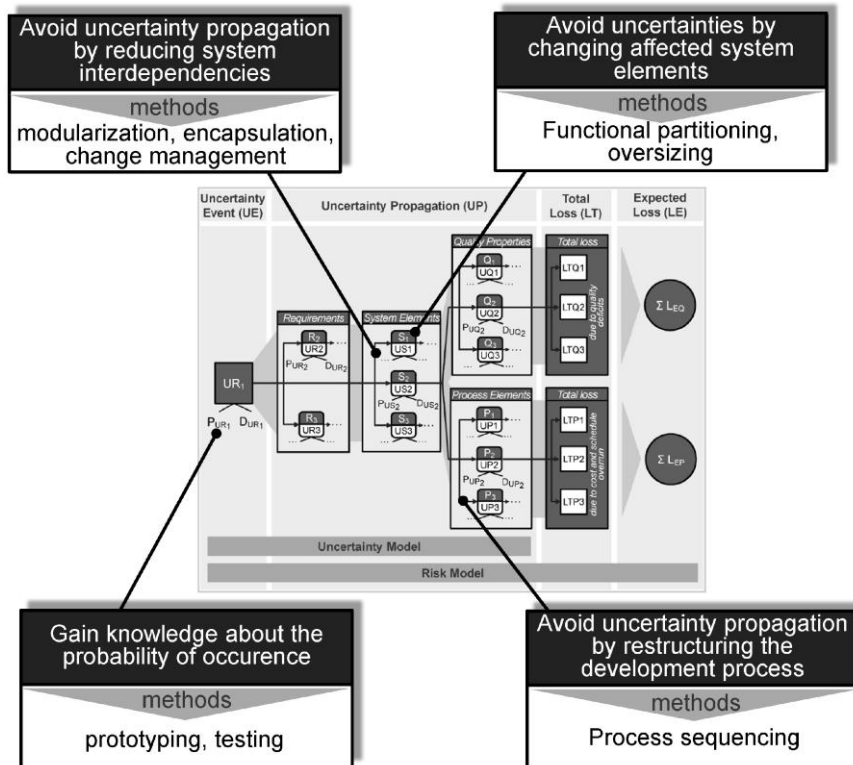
Avoid uncertainty propagation by reducing system interdependencies

methods

modularization, encapsulation, change management

Avoid uncertainties by changing affected system elements

methods

Functional partitioning, oversizing

Uncertainty Event (UE)

Uncertainty Propagation (UP)

Total Loss (LT)

Expected Loss (LE)

Requirements

System Elements

Quality Properties

Total loss

Process Elements

Total loss

$UR_1$

$P_{UR_1}$ $D_{UR_1}$

$R_2$

UR2

$P_{UR_2}$ $D_{UR_2}$

$R_3$

UR3

$S_1$

US1

$S_2$

US2

$P_{US_2}$ $D_{US_2}$

$S_3$

US3

$Q_1$

UQ1

$Q_2$

UQ2

$P_{UQ_2}$ $D_{UQ_2}$

$Q_3$

UQ3

$P_1$

UP1

$P_2$

UP2

$P_{UP_2}$ $D_{UP_2}$

$P_3$

UP3

LTQ1

LTQ2

LTQ3

due to quality deficits

LTP1

LTP2

LTP3

due to cost and schedule overrun

$\Sigma L_{EQ}$

$\Sigma L_{EP}$

Uncertainty Model

Risk Model

Gain knowledge about the probability of occurence

methods

prototyping, testing

Avoid uncertainty propagation by restructuring the development process

methods

Process sequencing